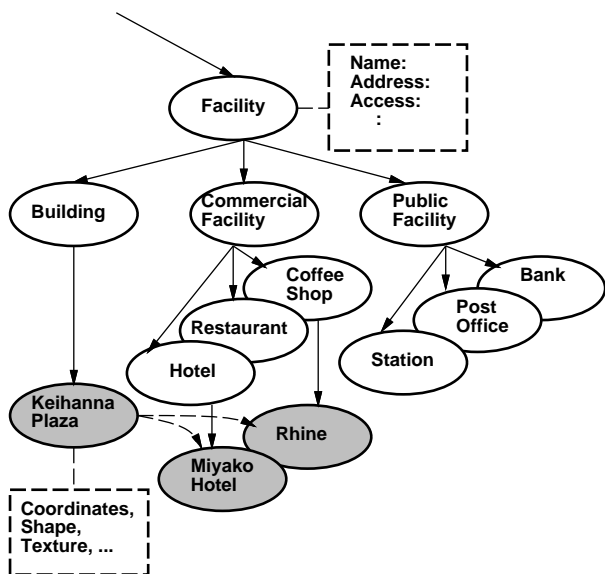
Name:
Address:
Access:
:

Facility

Building

Commercial Facility

Public Facility

Coffee Shop

Restaurant

Hotel

Bank

Post Office

Station

Keihanna Plaza

Rhine

Miyako Hotel

Coordinates, Shape, Texture, ...